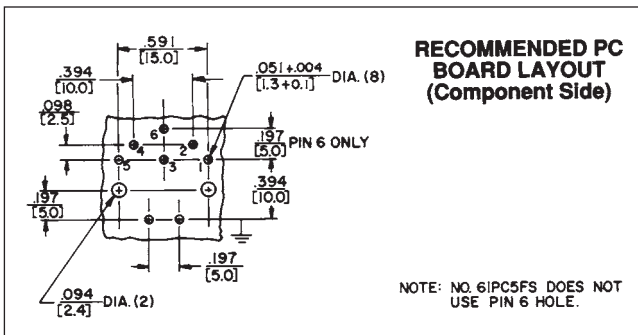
.591
[15.0]

.394
[10.0]

.098
[2.5]

.051 +.004
[1.3 +0.1] DIA. (8)

6
4 2
5 3 1

.197
[5.0] PIN 6 ONLY

.197
[5.0]

.394
[10.0]

.197
[5.0]

.094
[2.4] DIA. (2)

RECOMMENDED PC BOARD LAYOUT (Component Side)

NOTE: NO. 61PC5FS DOES NOT USE PIN 6 HOLE.